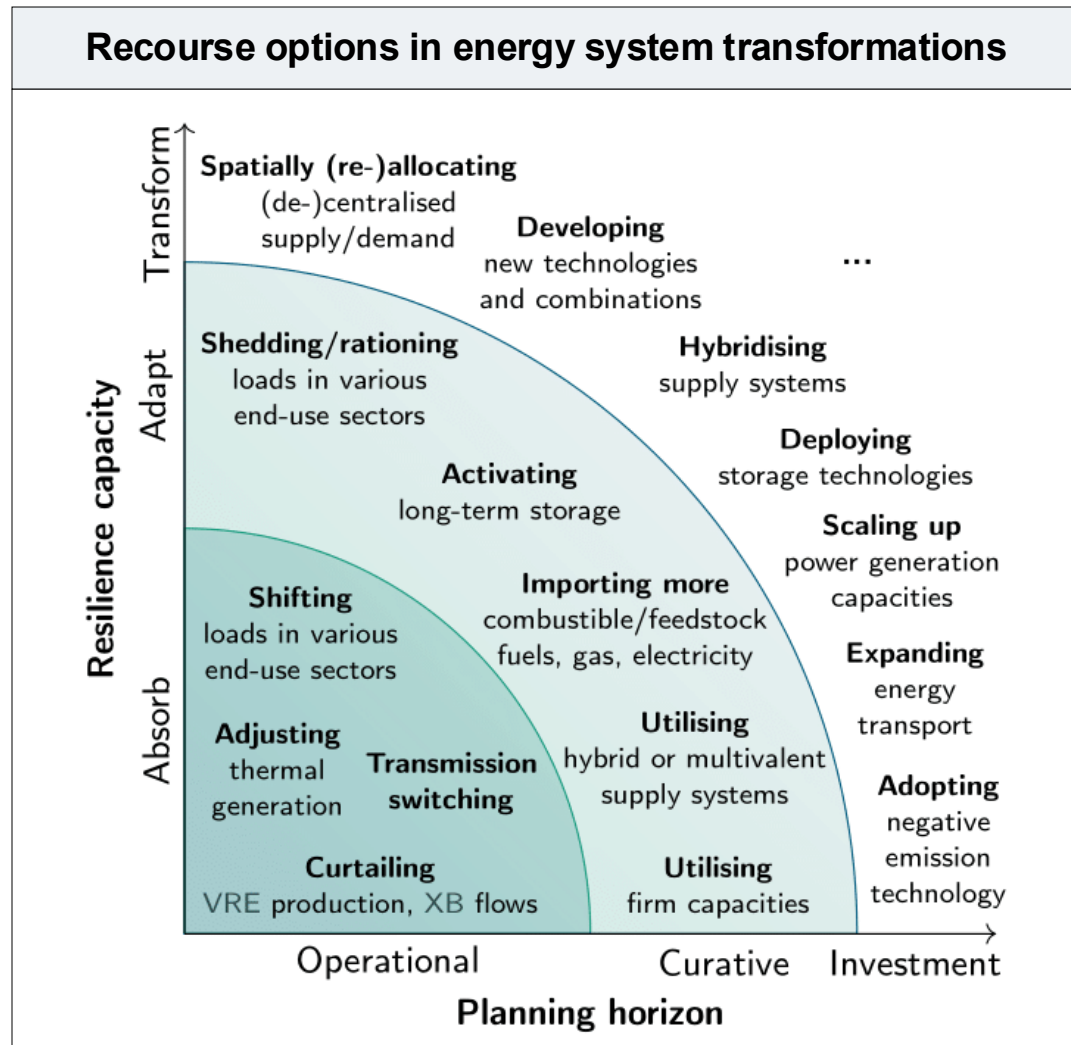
Recourse options in energy system transformations

Resilience capacity

Transform

Adapt

Absorb

Spatially (re-)allocating
(de-)centralised supply/demand

Developing
new technologies and combinations

...

Shedding/rationing
loads in various end-use sectors

Hybridising
supply systems

Deploying
storage technologies

Activating
long-term storage

Scaling up
power generation capacities

Shifting
loads in various end-use sectors

Importing more
combustible/feedstock fuels, gas, electricity

Expanding
energy transport

Adjusting
thermal generation

Transmission switching

Utilising
hybrid or multivalent supply systems

Adopting
negative emission technology

Curtailing
VRE production, XB flows

Utilising
firm capacities

Operational

Curative

Investment

Planning horizon